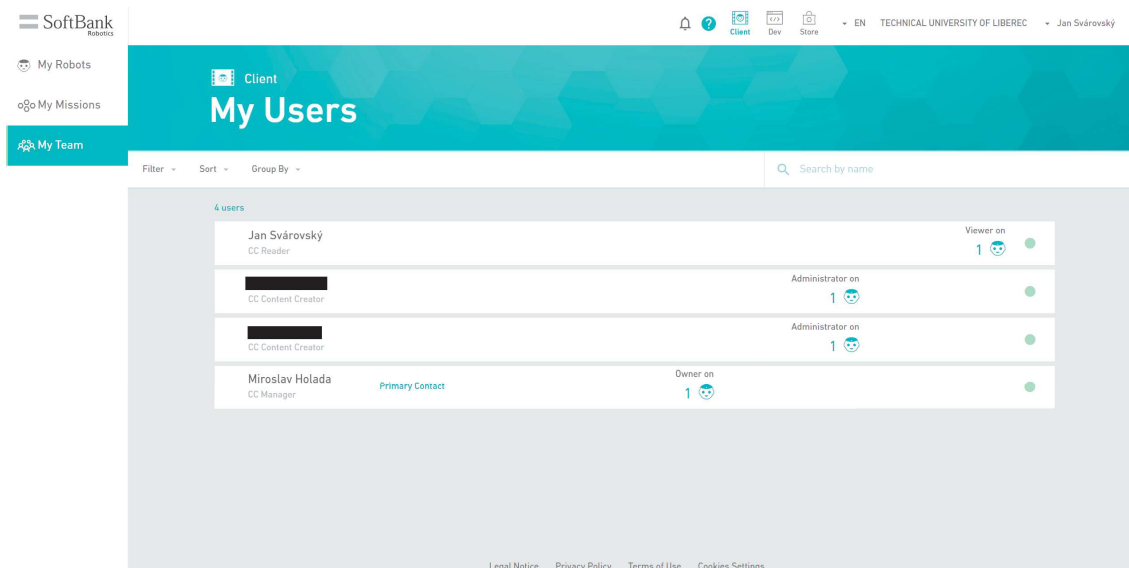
SoftBank Robotics

Client Dev Store EN TECHNICAL UNIVERSITY OF LIBEREC Jan Svárovský

My Robots
My Missions
My Team

Client
My Users

Filter Sort Group By

Search by name

4 users

Jan Svárovský
CC Reader
Viewer on
1

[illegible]
CC Content Creator
Administrator on
1

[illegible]
CC Content Creator
Administrator on
1

Miroslav Holada
CC Manager
Primary Contact
Owner on
1

Legal Notice Privacy Policy Terms of Use Cookies Settings